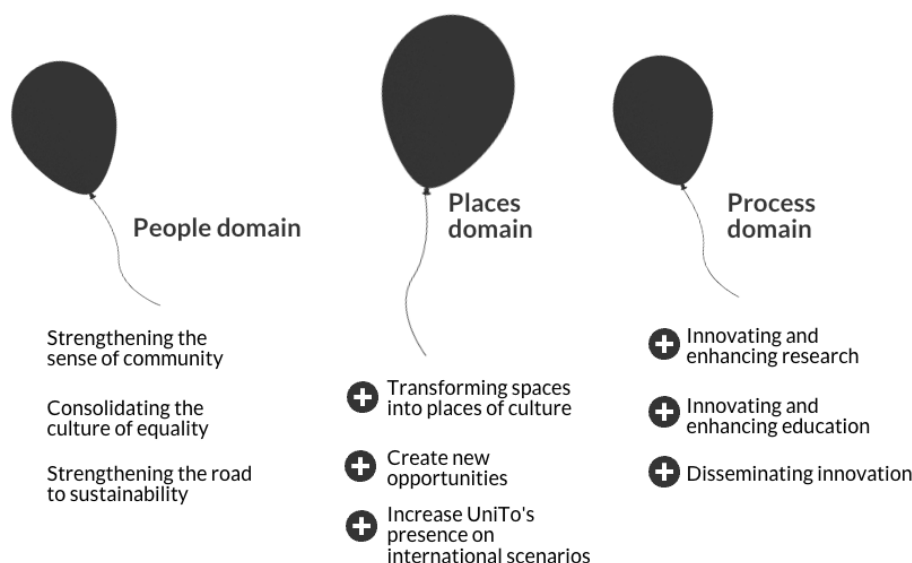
People domain

Strengthening the sense of community

Consolidating the culture of equality

Strengthening the road to sustainability

Places domain

Transforming spaces into places of culture

Create new opportunities

Increase UniTo's presence on international scenarios

Process domain

Innovating and enhancing research

Innovating and enhancing education

Disseminating innovation